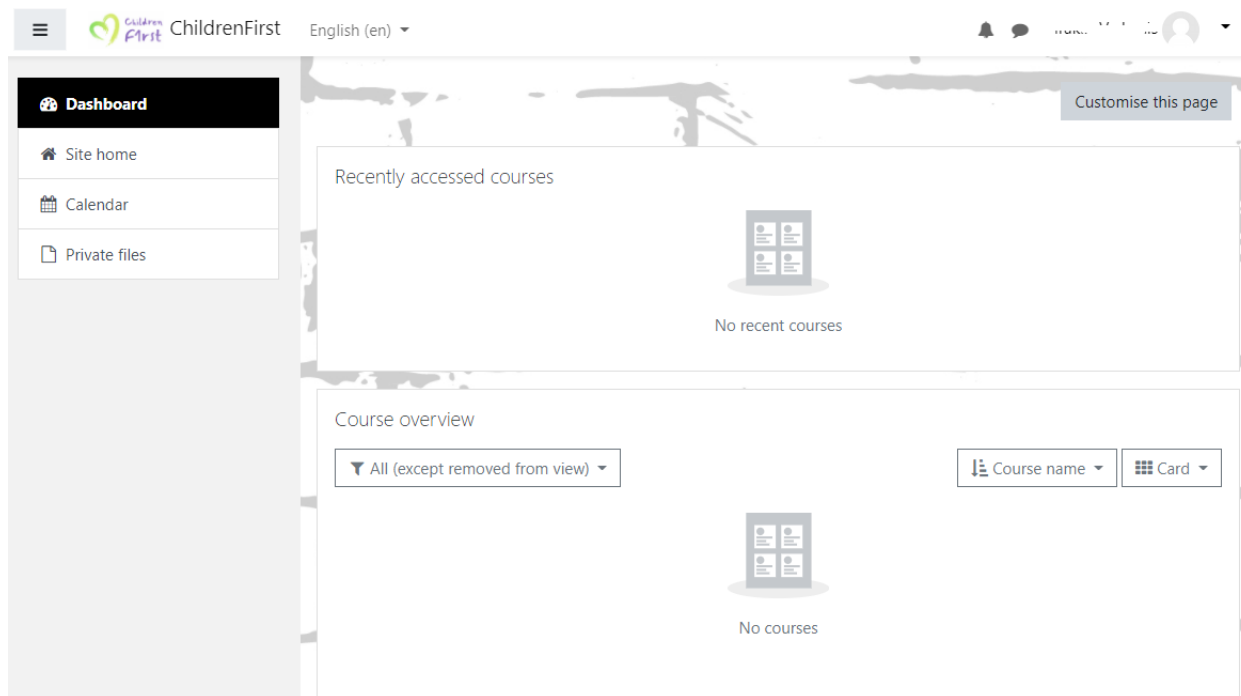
Children First ChildrenFirst English (en)

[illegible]

Dashboard
Site home
Calendar
Private files

Customise this page

Recently accessed courses

No recent courses

Course overview

All (except removed from view)

Course name

Card

No courses